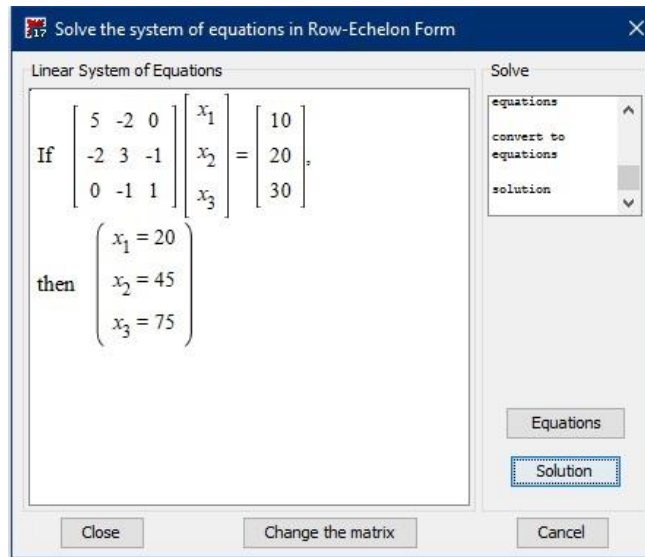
Solve the system of equations in Row-Echelon Form

Linear System of Equations

If $\begin{bmatrix} 5 & -2 & 0 \\ -2 & 3 & -1 \\ 0 & -1 & 1 \end{bmatrix} \begin{bmatrix} x_1 \\ x_2 \\ x_3 \end{bmatrix} = \begin{bmatrix} 10 \\ 20 \\ 30 \end{bmatrix}$,

then $\begin{pmatrix} x_1 = 20 \\ x_2 = 45 \\ x_3 = 75 \end{pmatrix}$

Solve

equations

convert to equations

solution

Equations

Solution

Close

Change the matrix

Cancel